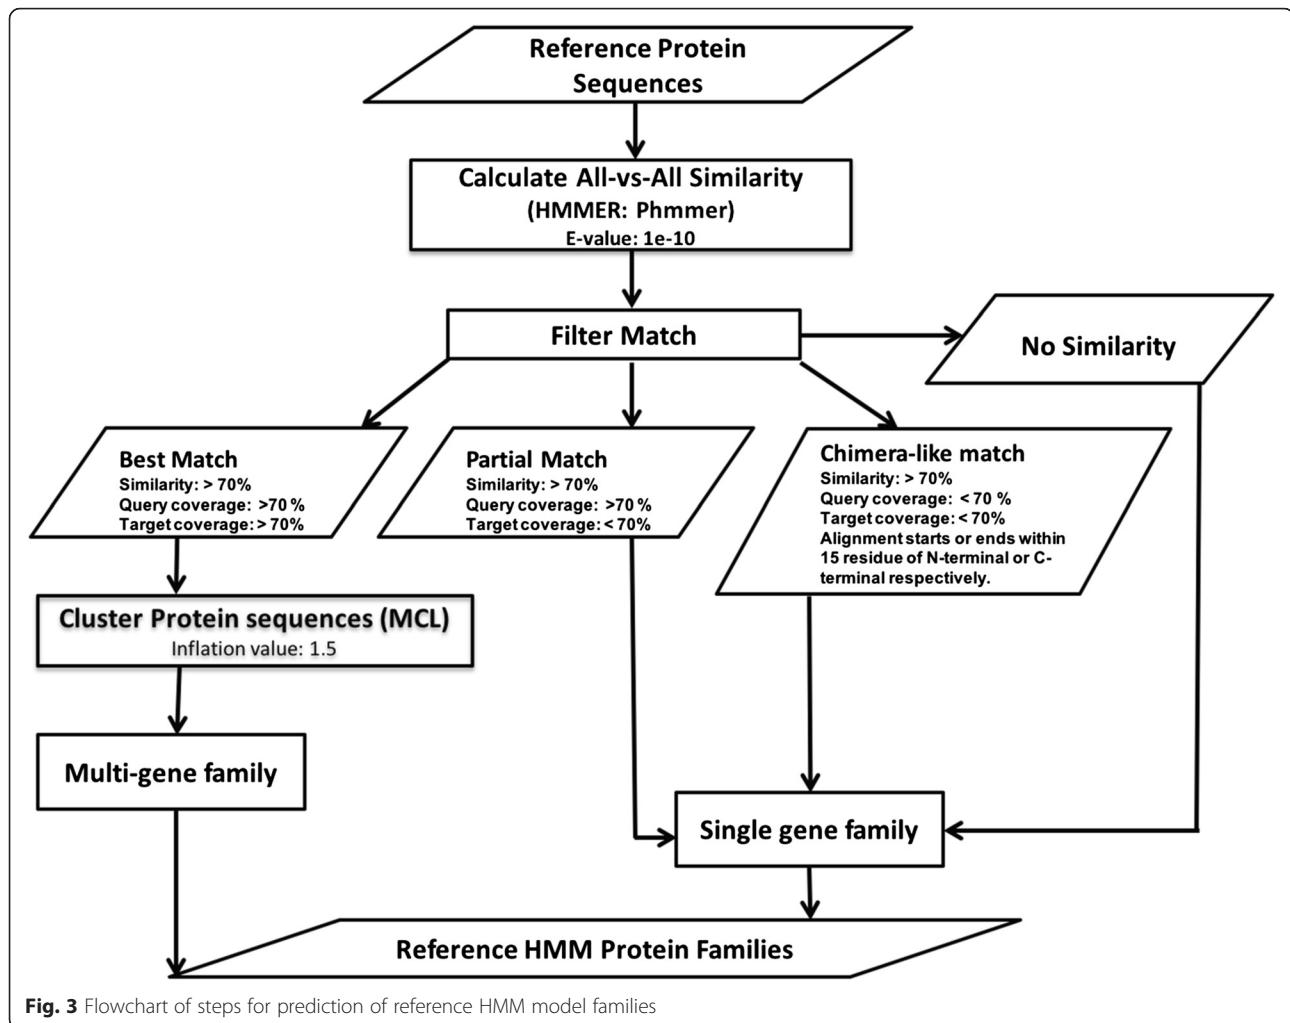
Reference Protein Sequences

Calculate All-vs-All Similarity
(HMMER: Phmmer)
E-value: 1e-10

Filter Match

No Similarity

Best Match
Similarity: > 70%
Query coverage: >70 %
Target coverage: > 70%

Partial Match
Similarity: > 70%
Query coverage: >70 %
Target coverage: < 70%

Chimera-like match
Similarity: > 70%
Query coverage: < 70 %
Target coverage: < 70%
Alignment starts or ends within 15 residue of N-terminal or C-terminal respectively.

Cluster Protein sequences (MCL)
Inflation value: 1.5

Multi-gene family

Single gene family

Reference HMM Protein Families

Fig. 3 Flowchart of steps for prediction of reference HMM model families